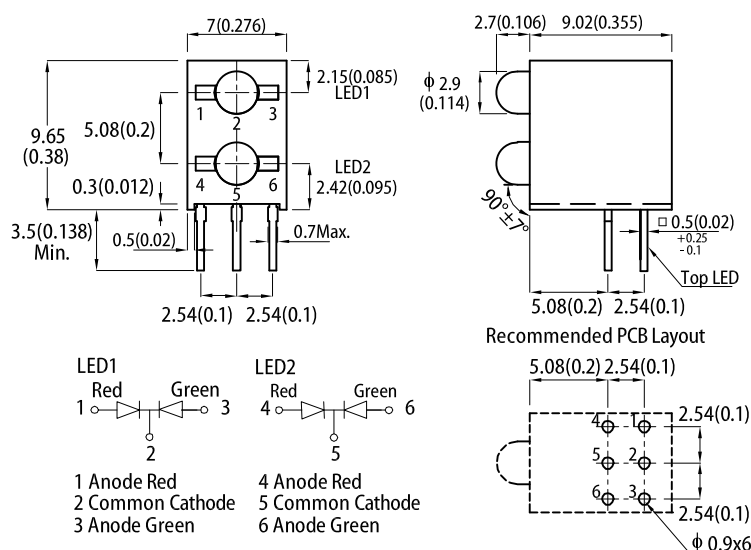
7(0.276)

2.15(0.085)
LED1

9.65
(0.38)

5.08(0.2)

1 2 3

LED2

0.3(0.012)

4 5 6

2.42(0.095)

3.5(0.138)
Min.

0.5(0.02)

0.7Max.

2.54(0.1) 2.54(0.1)

2.7(0.106) 9.02(0.355)

$\phi$ 2.9
(0.114)

$90° \pm 7°$

□ 0.5(0.02) $^{+0.25}_{-0.1}$

Top LED

5.08(0.2) 2.54(0.1)

Recommended PCB Layout

5.08(0.2) 2.54(0.1)

4 1
5 2
6 3

2.54(0.1)

2.54(0.1)

$\phi$ 0.9x6

LED1
Red Green
1 2 3

LED2
Red Green
4 5 6

1 Anode Red
2 Common Cathode
3 Anode Green

4 Anode Red
5 Common Cathode
6 Anode Green